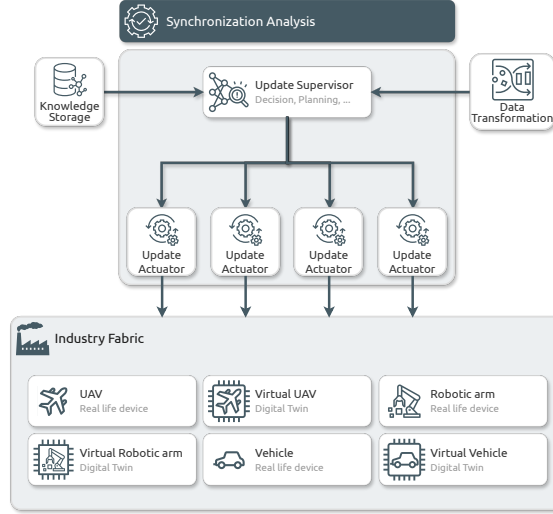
Synchronization Analysis

Knowledge Storage

Update Supervisor
Decision, Planning, ...

Data Transformation

Update Actuator

Update Actuator

Update Actuator

Update Actuator

Industry Fabric

UAV
Real life device

Virtual UAV
Digital Twin

Robotic arm
Real life device

Virtual Robotic arm
Digital Twin

Vehicle
Real life device

Virtual Vehicle
Digital Twin